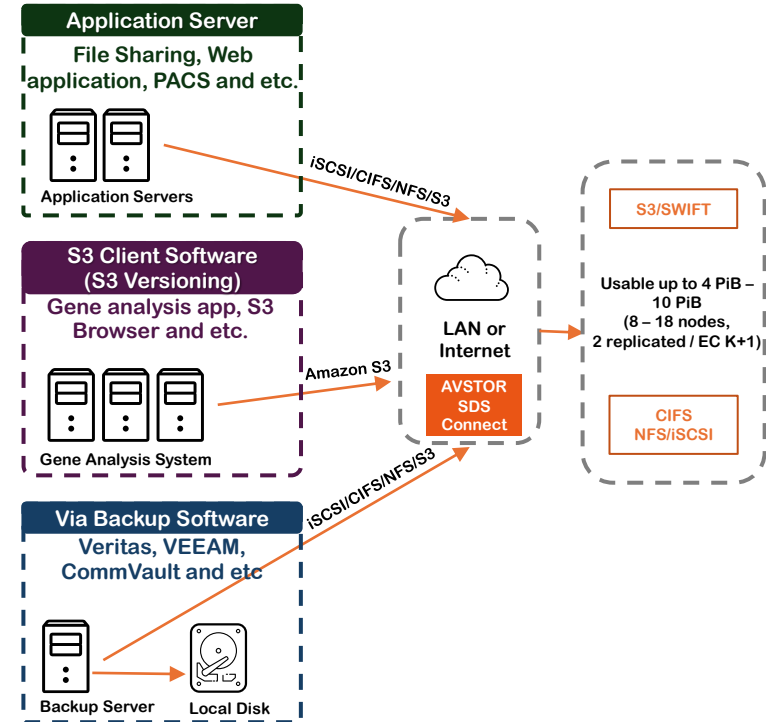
Application Server

File Sharing, Web application, PACS and etc.

Application Servers

iSCSI/CIFS/NFS/S3

S3 Client Software (S3 Versioning)

Gene analysis app, S3 Browser and etc.

Gene Analysis System

Amazon S3

Via Backup Software

Veritas, VEEAM, CommVault and etc

Backup Server

Local Disk

iSCSI/CIFS/NFS/S3

LAN or Internet

AVSTOR SDS Connect

S3/SWIFT

Usable up to 4 PiB – 10 PiB (8 – 18 nodes, 2 replicated / EC K+1)

CIFS NFS/iSCSI